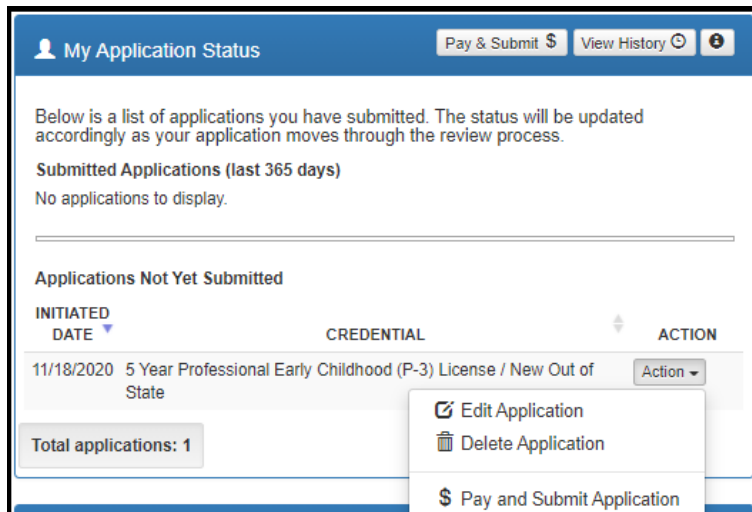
My Application Status

Pay & Submit $ View History

Below is a list of applications you have submitted. The status will be updated accordingly as your application moves through the review process.

Submitted Applications (last 365 days)

No applications to display.

Applications Not Yet Submitted

| INITIATED DATE | CREDENTIAL | ACTION |
|---|---|---|
| 11/18/2020 | 5 Year Professional Early Childhood (P-3) License / New Out of State | Action |

Edit Application
Delete Application
$ Pay and Submit Application

Total applications: 1